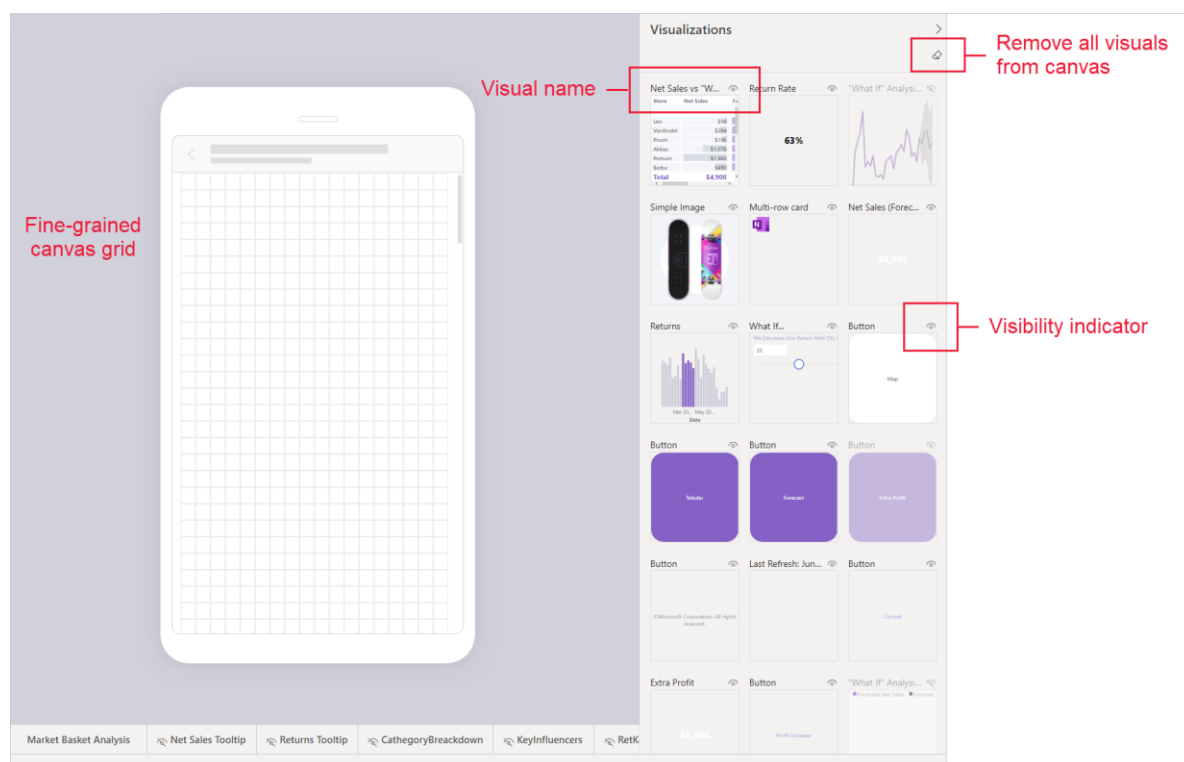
Visualizations

Remove all visuals from canvas

Visual name

Fine-grained canvas grid

Net Sales vs "W...

| Store | Net Sales | Fe |
|---|---|---|
| Leo | $98 | |
| Vandroidel | $284 | |
| Pirum | $198 | |
| Abbas | $1,078 | |
| Pomum | $1,962 | |
| Bettie | $490 | |
| Total | $4,900 | |

Return Rate
63%

"What If" Analysi...

Simple Image

Multi-row card

Net Sales (Forec...

Returns
Mar 20... May 20...
Date

What If...
We Decrease Our Return Rate (%)
25

Button
Map

Visibility indicator

Button
Tabular

Button
Forecast

Button
Extra Profit

Button
©Microsoft Corporation. All rights reserved.

Last Refresh: Jun...

Button
Current

Extra Profit

Button
Profit Increase

"What If" Analysi...
Projected Net Sales Forecast

Market Basket Analysis
Net Sales Tooltip
Returns Tooltip
CathegoryBreakdown
KeyInfluencers
RetK